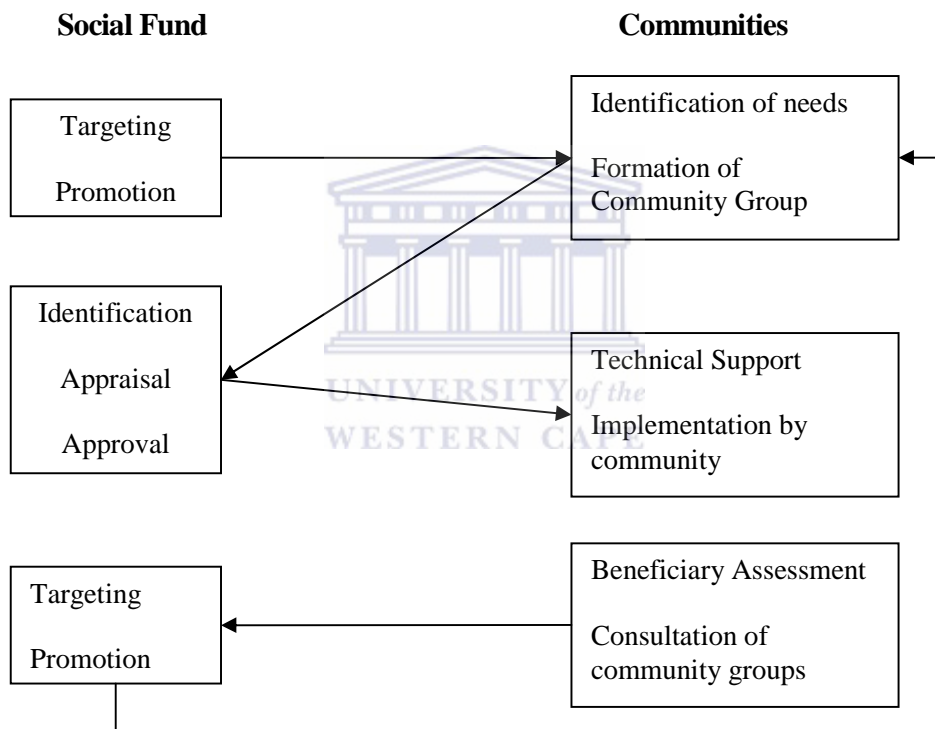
Social Fund

Communities

Targeting

Promotion

Identification of needs

Formation of Community Group

Identification

Appraisal

Approval

Technical Support

Implementation by community

Targeting

Promotion

Beneficiary Assessment

Consultation of community groups

UNIVERSITY of the
WESTERN CAPE